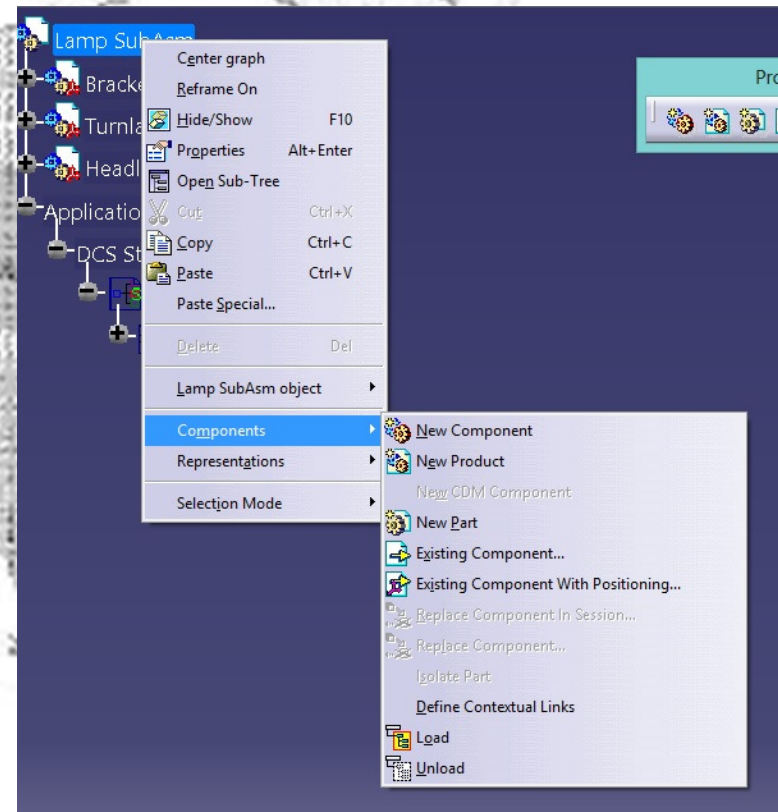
Lamp SubAsm
Bracke
Turnla
Headl
Applicatio
DCS St

Center graph
Reframe On
Hide/Show F10
Properties Alt+Enter
Open Sub-Tree
Cut Ctrl+X
Copy Ctrl+C
Paste Ctrl+V
Paste Special...
Delete Del
Lamp SubAsm object
Components
Representations
Selection Mode

New Component
New Product
New CDM Component
New Part
Existing Component...
Existing Component With Positioning...
Replace Component In Session...
Replace Component...
Isolate Part
Define Contextual Links
Load
Unload

Pro